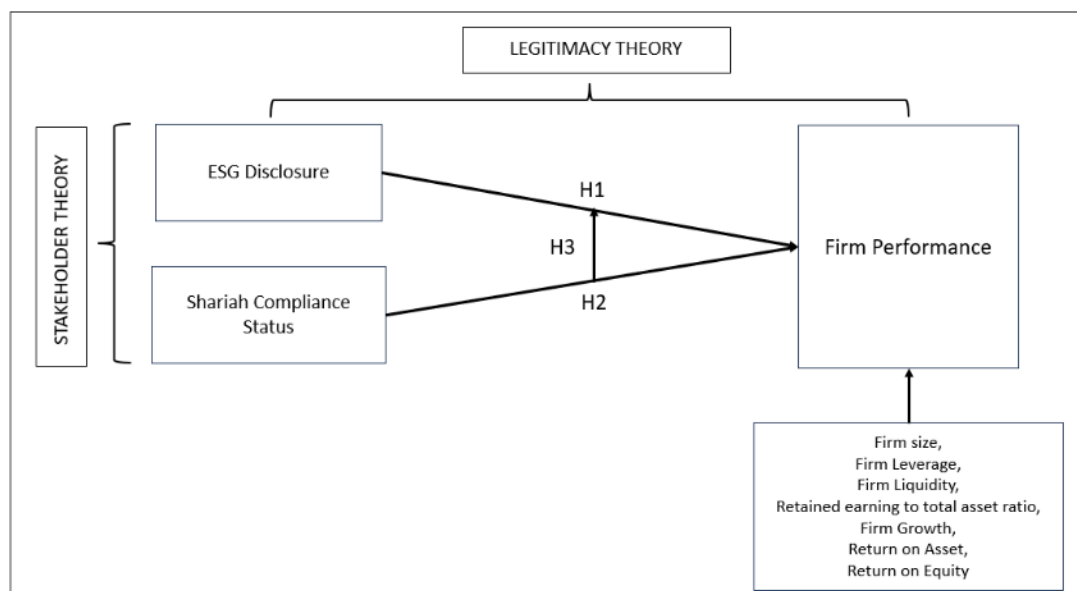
LEGITIMACY THEORY

STAKEHOLDER THEORY

ESG Disclosure

Shariah Compliance Status

H1

H3

H2

Firm Performance

Firm size,
Firm Leverage,
Firm Liquidity,
Retained earning to total asset ratio,
Firm Growth,
Return on Asset,
Return on Equity